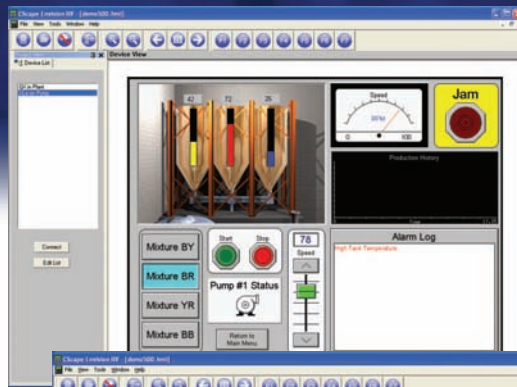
C-more Programming Software - [demo500.hmi]

File View Tools Window Help

Device List

Device View

42

72

35

Speed

RPM

0

100

Jam

Production History

Mixture BY

Mixture BR

Mixture YR

Mixture BB

Start

Stop

Pump #1 Status

Return to Main Menu

78

Speed

Alarm Log

High Tank Temperature

Connect

Edit List

C-more Programming Software - [demo500.hmi]

File View Tools Window Help